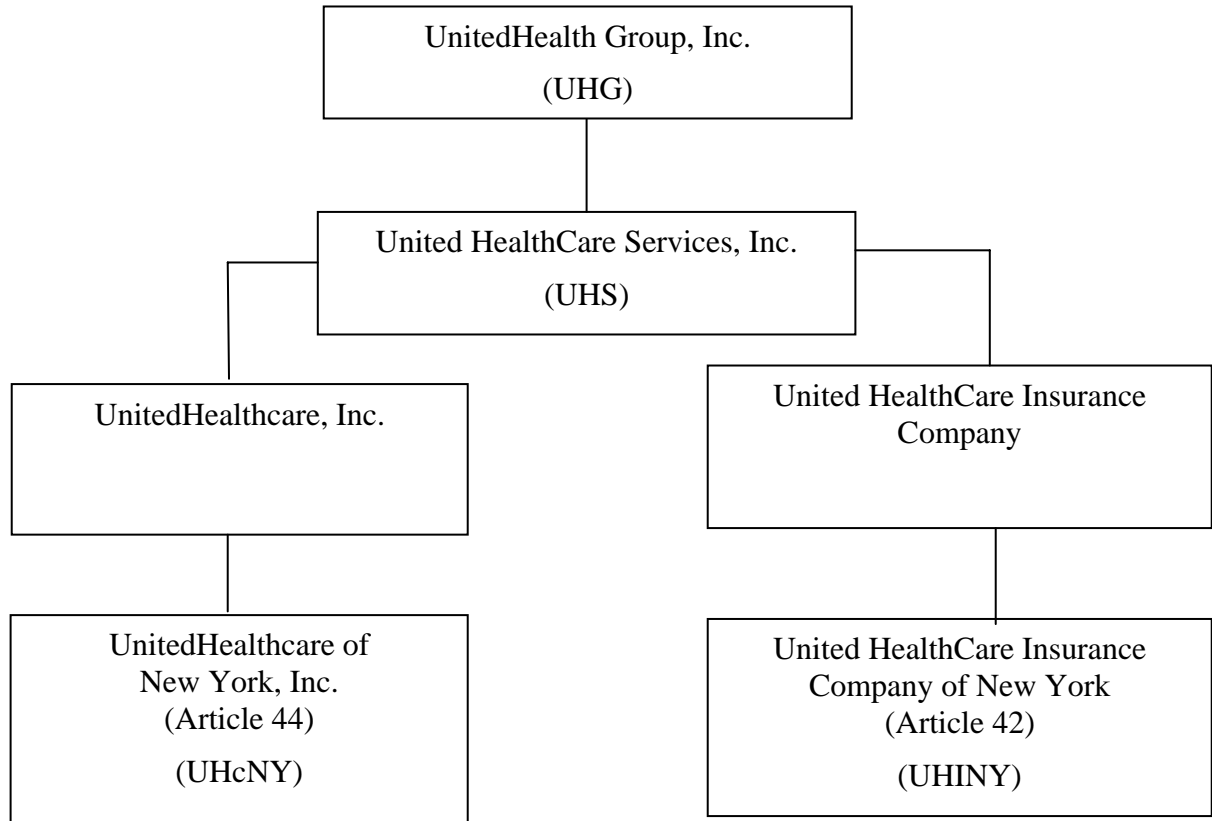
UnitedHealth Group, Inc.
(UHG)

United HealthCare Services, Inc.
(UHS)

UnitedHealthcare, Inc.

United HealthCare Insurance Company

UnitedHealthcare of New York, Inc.
(Article 44)
(UHcNY)

United HealthCare Insurance Company of New York
(Article 42)
(UHINY)